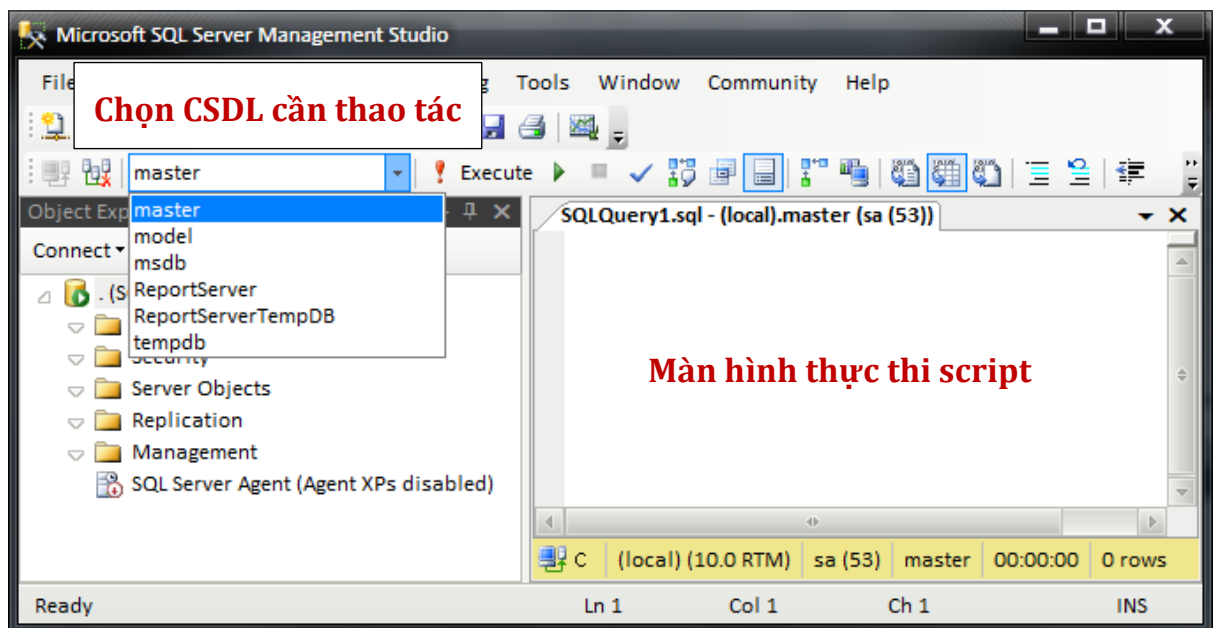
Microsoft SQL Server Management Studio

File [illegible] g Tools Window Community Help

Chọn CSDL cần thao tác

master

Execute

Object Exp

Connect

. (S

Security

Server Objects

Replication

Management

SQL Server Agent (Agent XPs disabled)

master
model
msdb
ReportServer
ReportServerTempDB
tempdb

SQLQuery1.sql - (local).master (sa (53))

Màn hình thực thi script

C (local) (10.0 RTM) sa (53) master 00:00:00 0 rows

Ready Ln 1 Col 1 Ch 1 INS